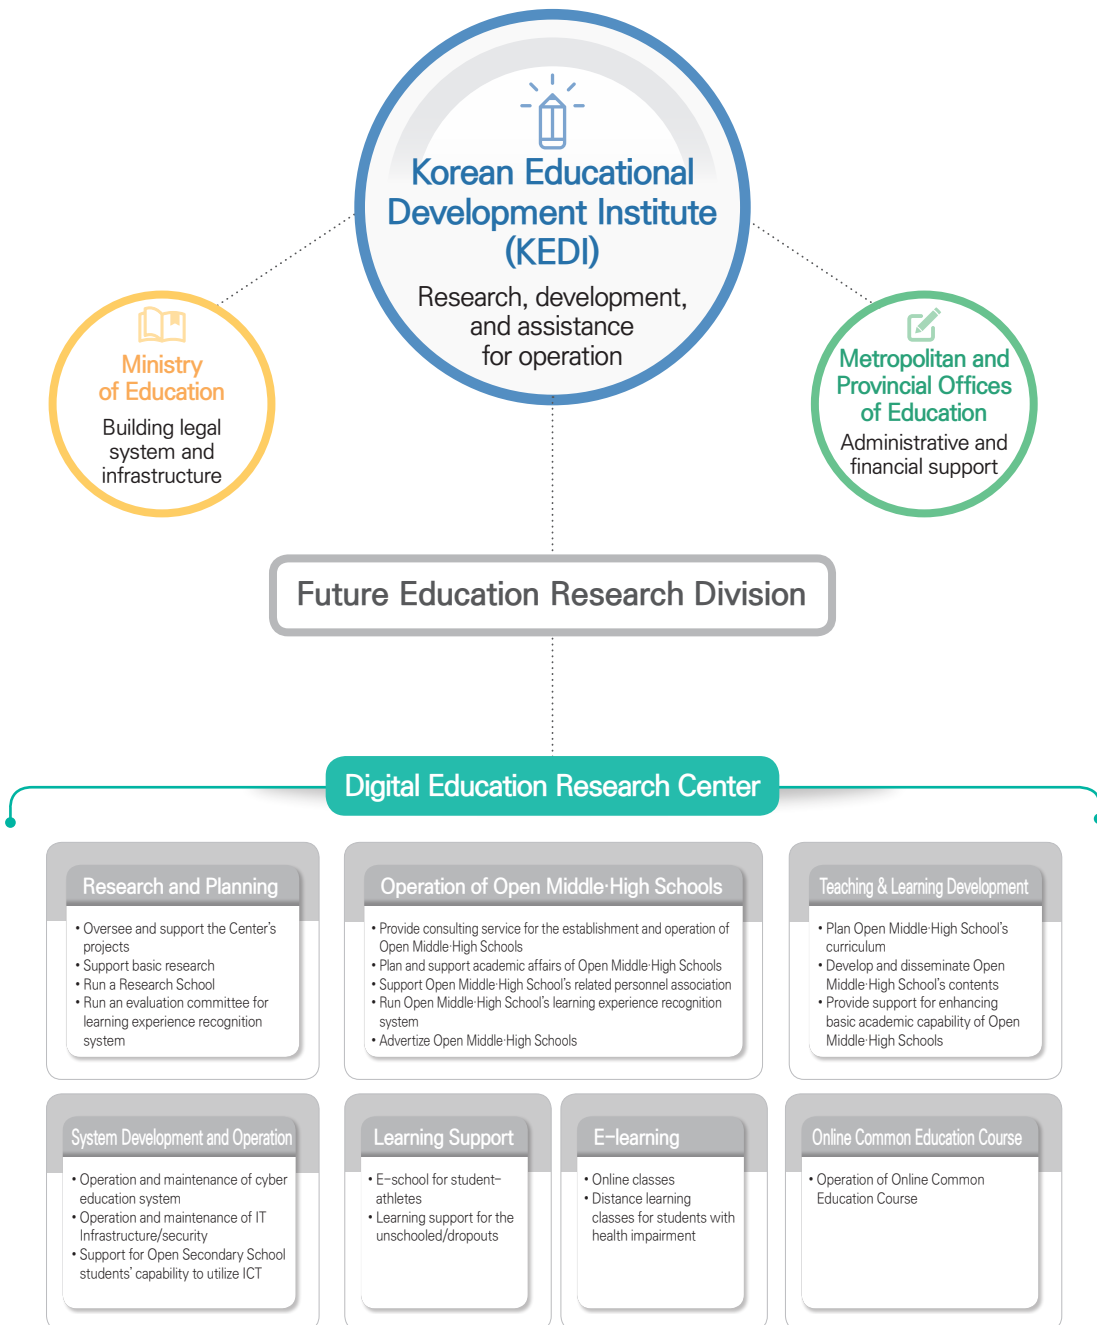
Korean Educational Development Institute (KEDI)

Research, development, and assistance for operation

Ministry of Education

Building legal system and infrastructure

Metropolitan and Provincial Offices of Education

Administrative and financial support

Future Education Research Division

Digital Education Research Center

Research and Planning

• Oversee and support the Center's projects
• Support basic research
• Run a Research School
• Run an evaluation committee for learning experience recognition system

Operation of Open Middle·High Schools

• Provide consulting service for the establishment and operation of Open Middle·High Schools
• Plan and support academic affairs of Open Middle·High Schools
• Support Open Middle·High School's related personnel association
• Run Open Middle·High School's learning experience recognition system
• Advertize Open Middle·High Schools

Teaching & Learning Development

• Plan Open Middle·High School's curriculum
• Develop and disseminate Open Middle·High School's contents
• Provide support for enhancing basic academic capability of Open Middle·High Schools

System Development and Operation

• Operation and maintenance of cyber education system
• Operation and maintenance of IT Infrastructure/security
• Support for Open Secondary School students' capability to utilize ICT

Learning Support

• E-school for student-athletes
• Learning support for the unschooled/dropouts

E-learning

• Online classes
• Distance learning classes for students with health impairment

Online Common Education Course

• Operation of Online Common Education Course